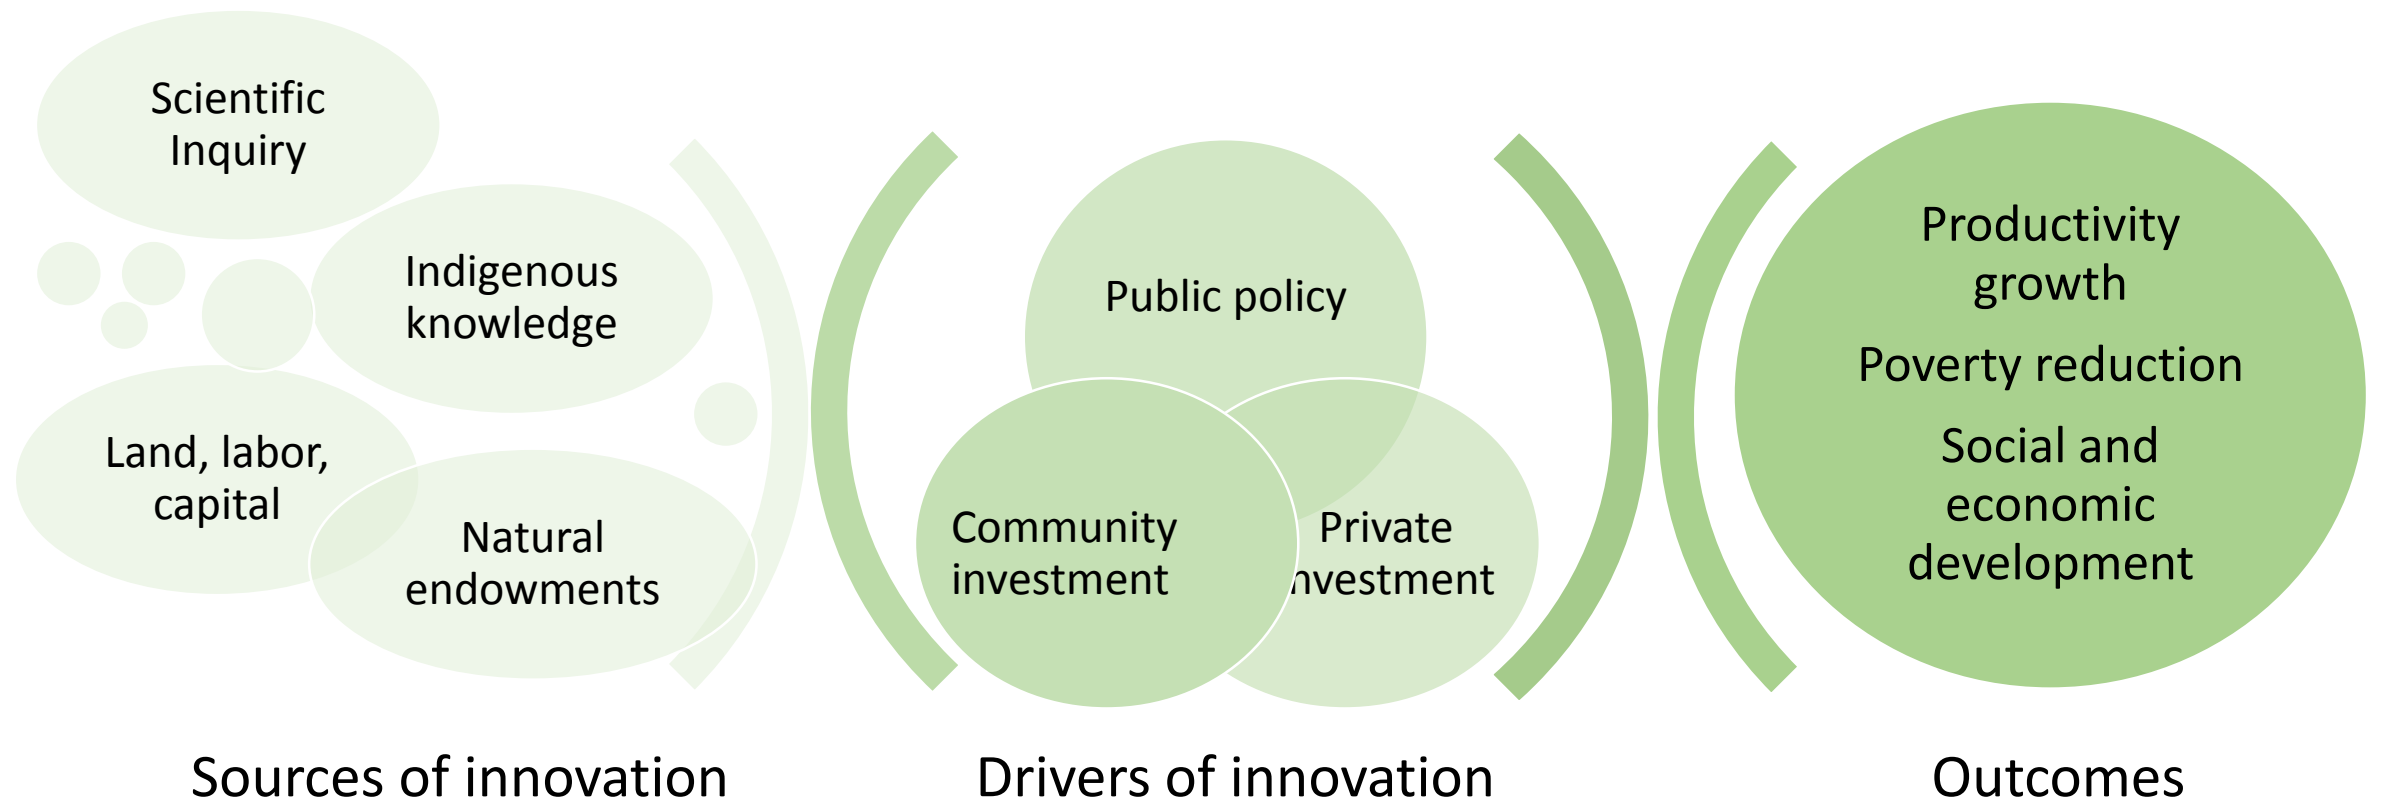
Scientific Inquiry

Indigenous knowledge

Land, labor, capital

Natural endowments

Public policy

Community investment

Private nvestment

Productivity growth

Poverty reduction

Social and economic development

Sources of innovation

Drivers of innovation

Outcomes